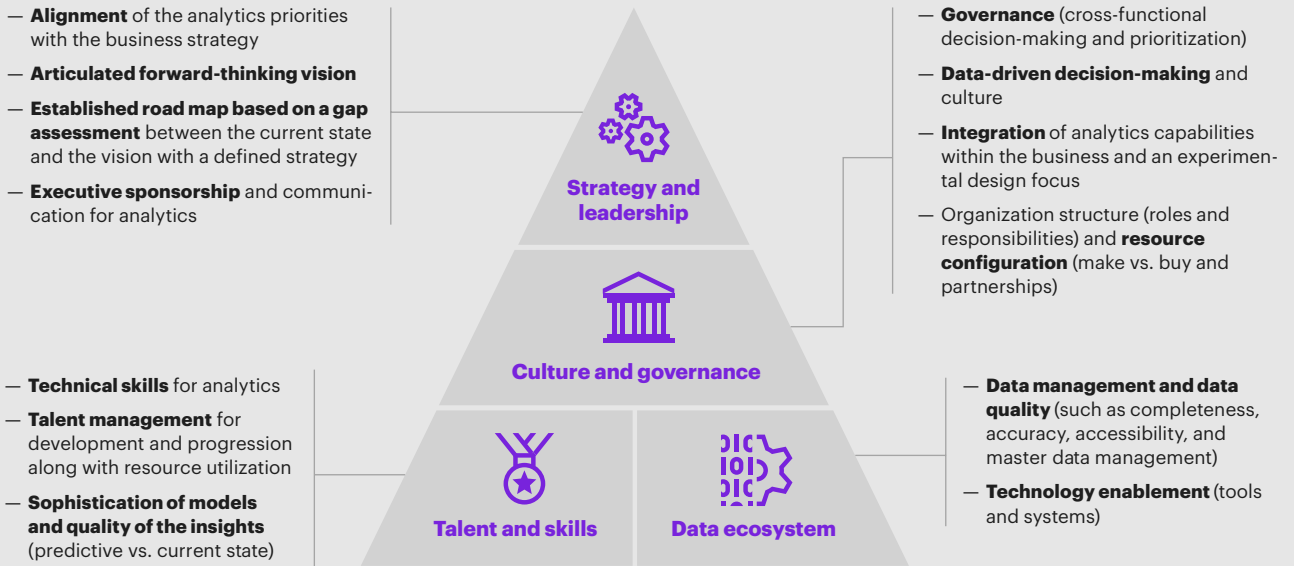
— **Alignment** of the analytics priorities with the business strategy

— **Articulated forward-thinking vision**

— **Established road map based on a gap assessment** between the current state and the vision with a defined strategy

— **Executive sponsorship** and communication for analytics

**Strategy and leadership**

— **Governance** (cross-functional decision-making and prioritization)

— **Data-driven decision-making** and culture

— **Integration** of analytics capabilities within the business and an experimental design focus

— Organization structure (roles and responsibilities) and **resource configuration** (make vs. buy and partnerships)

**Culture and governance**

— **Technical skills** for analytics

— **Talent management** for development and progression along with resource utilization

— **Sophistication of models and quality of the insights** (predictive vs. current state)

**Talent and skills**

**Data ecosystem**

— **Data management and data quality** (such as completeness, accuracy, accessibility, and master data management)

— **Technology enablement** (tools and systems)